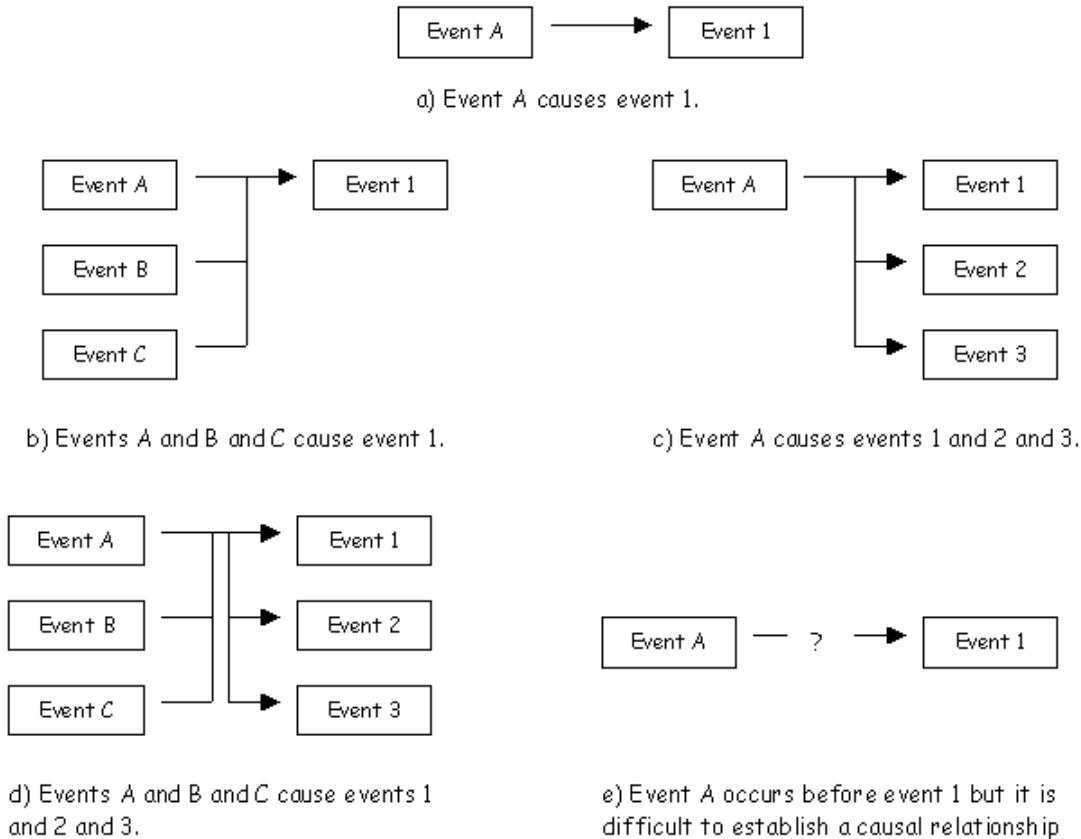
Event A

Event 1

a) Event A causes event 1.

Event A

Event B

Event C

Event 1

b) Events A and B and C cause event 1.

Event A

Event 1

Event 2

Event 3

c) Event A causes events 1 and 2 and 3.

Event A

Event B

Event C

Event 1

Event 2

Event 3

d) Events A and B and C cause events 1 and 2 and 3.

Event A

?

Event 1

e) Event A occurs before event 1 but it is difficult to establish a causal relationship